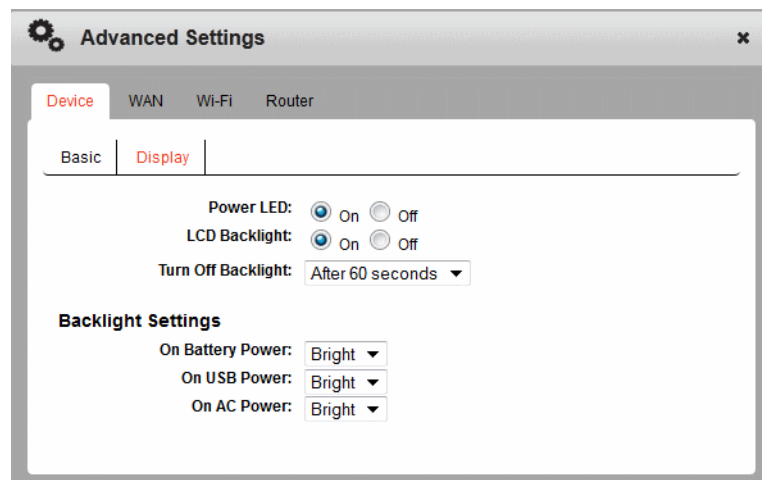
Advanced Settings

×

Device WAN Wi-Fi Router

Basic Display

Power LED: On Off
LCD Backlight: On Off
Turn Off Backlight: After 60 seconds

Backlight Settings
On Battery Power: Bright
On USB Power: Bright
On AC Power: Bright